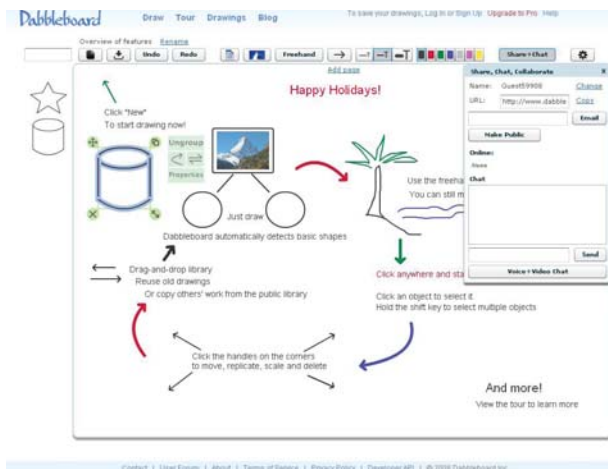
Dabbleboard Draw Tour Drawings Blog

To save your drawings, Log in or Sign Up Upgrade to Pro Help

Overview of features Rename

Undo Redo Freehand Share+Chat

Add page

Click "New"
To start drawing now!

Happy Holidays!

Ungroup
Properties

Just draw

Dabbleboard automatically detects basic shapes

Use the freeha
You can still m

Drag-and-drop library
Reuse old drawings
Or copy others' work from the public library

Click anywhere and sta

Click an object to select it
Hold the shift key to select multiple objects

Click the handles on the corners
to move, replicate, scale and delete

And more!
View the tour to learn more

Share, Chat, Collaborate

Name: Guest59908 Change
URL: http://www.dabble Copy
Email
Make Public
Online:
Akea
Chat
Send
Voice+Video Chat

Contact | User Forum | About | Terms of Service | Privacy Policy | Developer API | © 2008 Dabbleboard Inc.